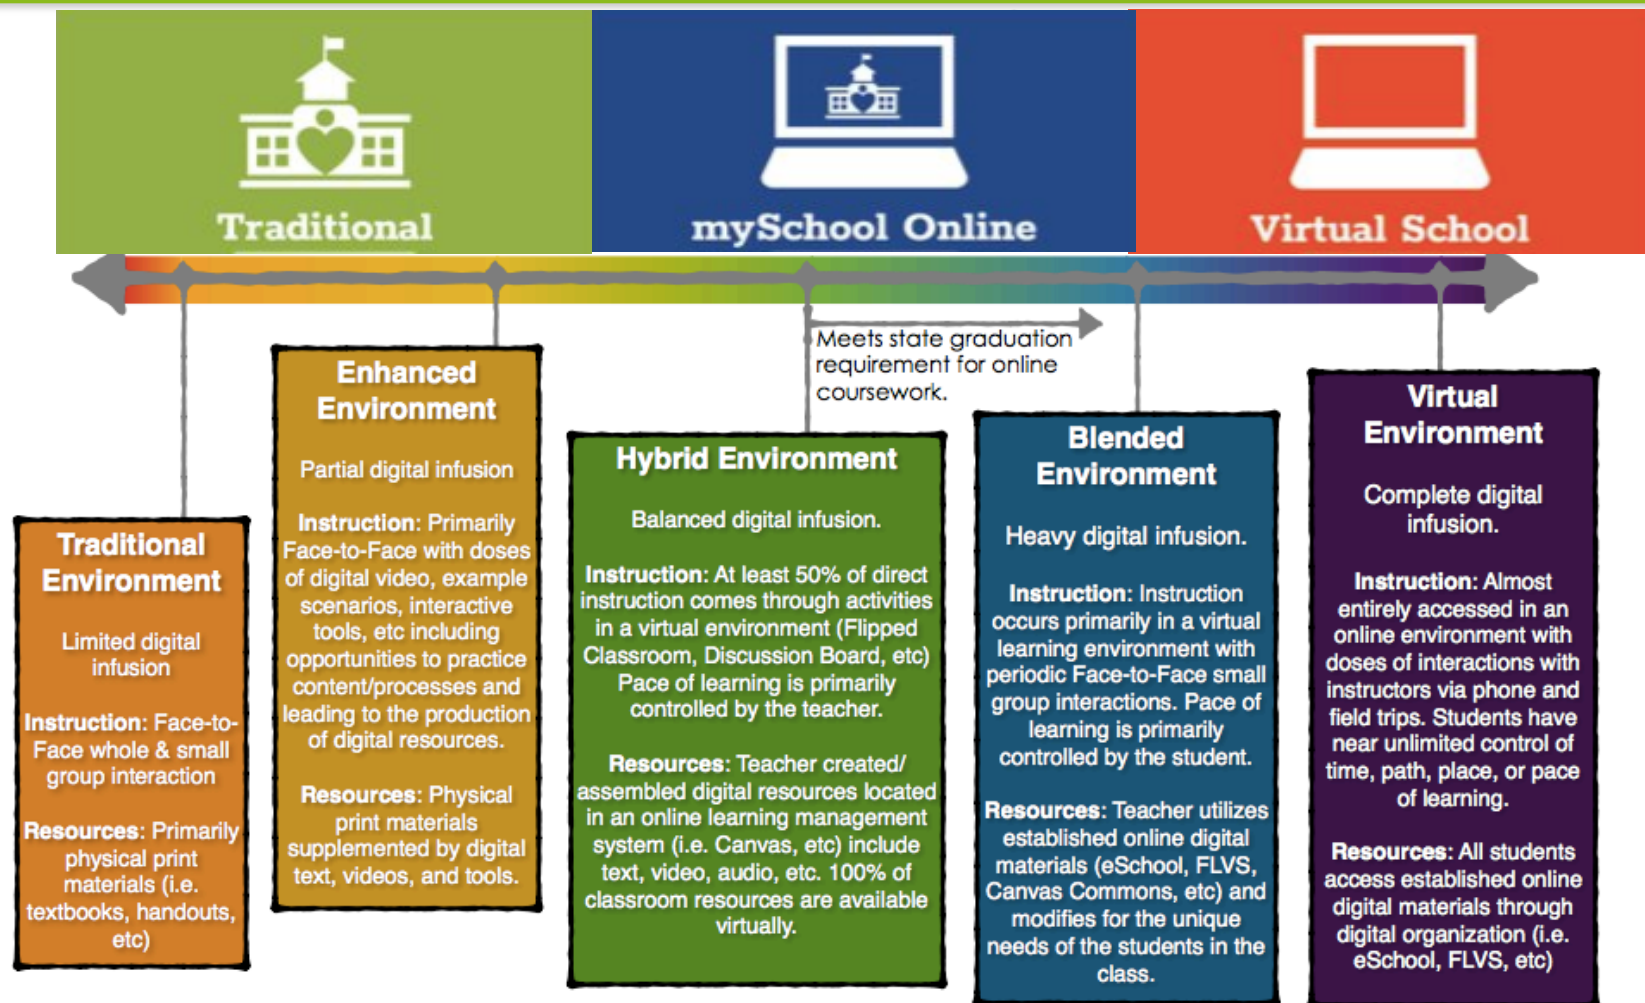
Traditional

mySchool Online

Virtual School

Meets state graduation requirement for online coursework.

Traditional Environment

Limited digital infusion

Instruction: Face-to-Face whole & small group interaction

Resources: Primarily physical print materials (i.e. textbooks, handouts, etc)

Enhanced Environment

Partial digital infusion

Instruction: Primarily Face-to-Face with doses of digital video, example scenarios, interactive tools, etc including opportunities to practice content/processes and leading to the production of digital resources.

Resources: Physical print materials supplemented by digital text, videos, and tools.

Hybrid Environment

Balanced digital infusion.

Instruction: At least 50% of direct instruction comes through activities in a virtual environment (Flipped Classroom, Discussion Board, etc) Pace of learning is primarily controlled by the teacher.

Resources: Teacher created/ assembled digital resources located in an online learning management system (i.e. Canvas, etc) include text, video, audio, etc. 100% of classroom resources are available virtually.

Blended Environment

Heavy digital infusion.

Instruction: Instruction occurs primarily in a virtual learning environment with periodic Face-to-Face small group interactions. Pace of learning is primarily controlled by the student.

Resources: Teacher utilizes established online digital materials (eSchool, FLVS, Canvas Commons, etc) and modifies for the unique needs of the students in the class.

Virtual Environment

Complete digital infusion.

Instruction: Almost entirely accessed in an online environment with doses of interactions with instructors via phone and field trips. Students have near unlimited control of time, path, place, or pace of learning.

Resources: All students access established online digital materials through digital organization (i.e. eSchool, FLVS, etc)